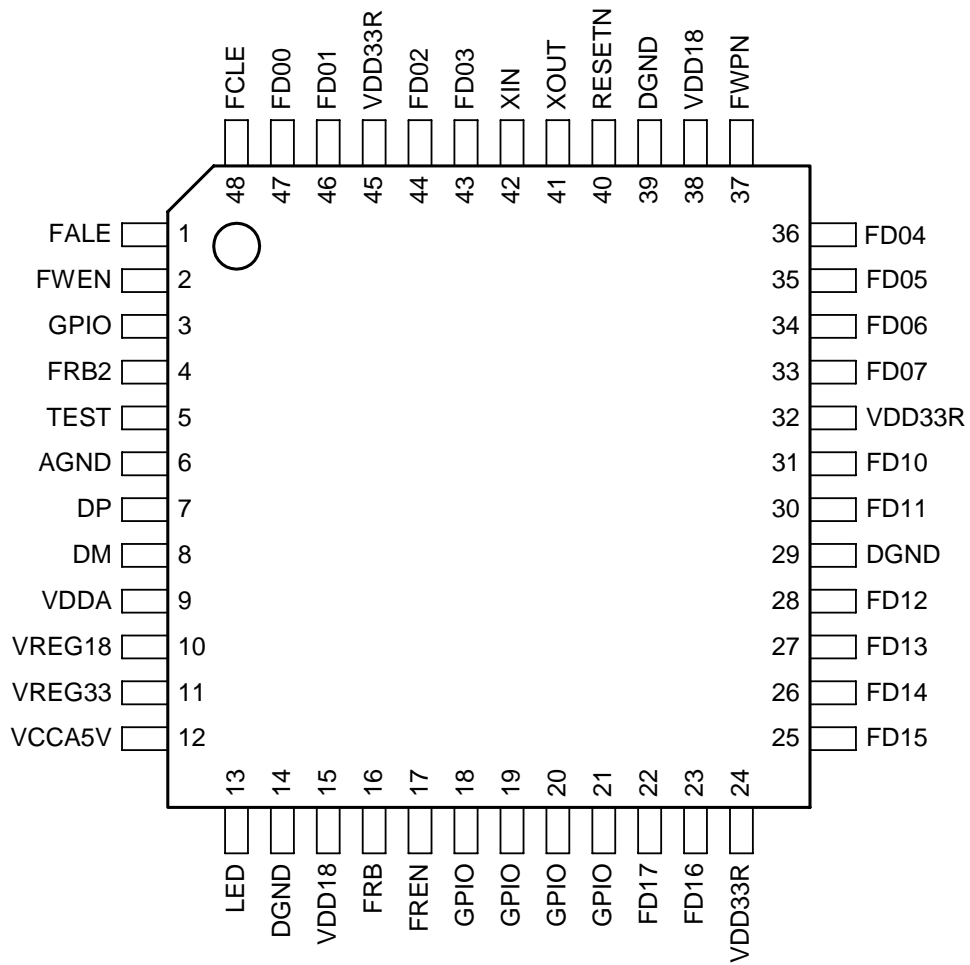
FCLE FD00 FD01 VDD33R FD02 FD03 XIN XOUT RESETN DGND VDD18 FWPN

48 47 46 45 44 43 42 41 40 39 38 37

FALE 1
FWEN 2
GPIO 3
FRB2 4
TEST 5
AGND 6
DP 7
DM 8
VDDA 9
VREG18 10
VREG33 11
VCCA5V 12

36 FD04
35 FD05
34 FD06
33 FD07
32 VDD33R
31 FD10
30 FD11
29 DGND
28 FD12
27 FD13
26 FD14
25 FD15

13 14 15 16 17 18 19 20 21 22 23 24

LED DGND VDD18 FRB FREN GPIO GPIO GPIO GPIO FD17 FD16 VDD33R